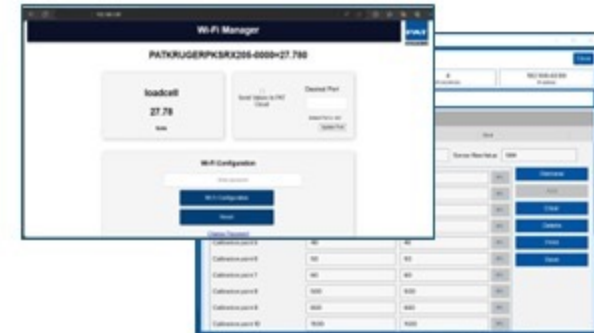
Wi-Fi Manager

PATKRUGERPKSRX205-0000=27.780

loadcell

27.78

Wi-Fi Configuration

Wi-Fi Configuration

Reset

Change Password

Calibration point 5

Calibration point 6

Calibration point 7

Calibration point 8

Calibration point 9

Calibration point 10

Close

Delete

Save